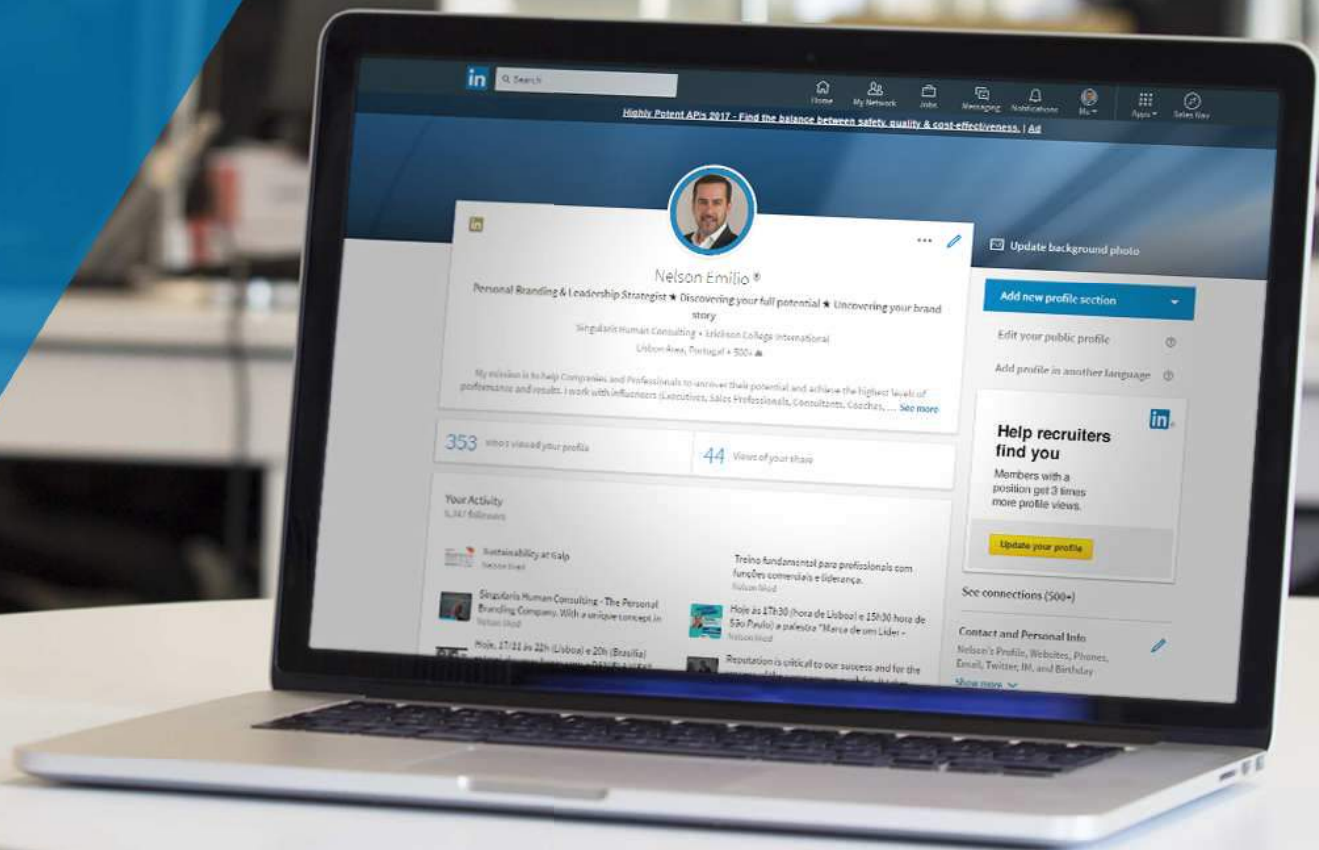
in Search

Home My Network Jobs Messaging Notifications Me Apps Sales Nav

Highly Potent APIs 2017 - Find the balance between safety, quality & cost-effectiveness. | Ad

in

Nelson Emílio ®

Personal Branding & Leadership Strategist ★ Discovering your full potential ★ Uncovering your brand story

Singularis Human Consulting • Ericlson College International

Lisbon Area, Portugal • 500+

My mission is to help Companies and Professionals to uncover their potential and achieve the highest levels of performance and results. I work with influencers (Executives, Sales Professionals, Consultants, Coaches, ... See more

353 Who's viewed your profile

44 Views of your share

Your Activity
5,347 followers

Sustainability at Galp
Nelson liked

Singularis Human Consulting - The Personal Branding Company. With a unique concept in
Nelson liked

Hoje, 17/11 às 22h (Lisboa) e 20h (Brasília)

Treino fundamental para profissionais com funções comerciais e liderança.
Nelson liked

Hoje às 17h30 (hora de Lisboa) e 15h30 hora de São Paulo) a palestra "Marca de um Líder -
Nelson liked

Reputation is critical to our success and for the

Update background photo

Add new profile section

Edit your public profile

Add profile in another language

in

Help recruiters find you

Members with a position get 3 times more profile views.

Update your profile

See connections (500+)

Contact and Personal Info

Nelson's Profile, Websites, Phones, Email, Twitter, IM, and Birthday

Show more